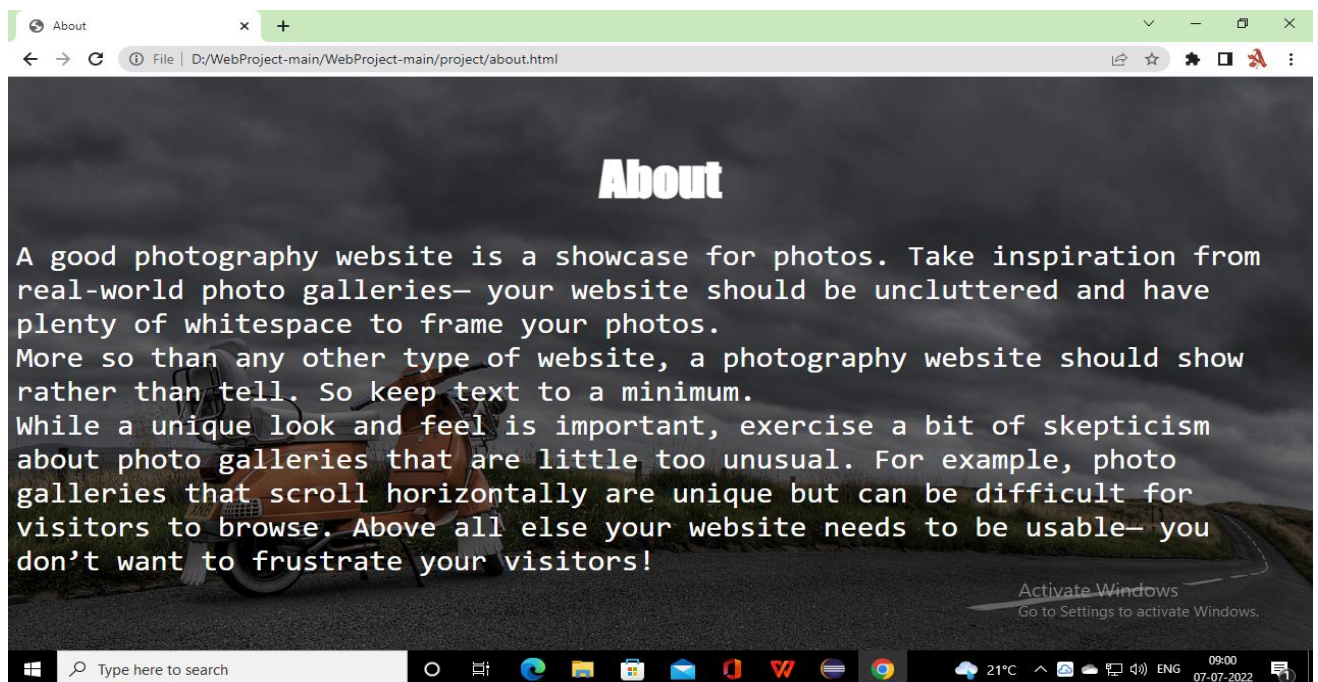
About ×  +

File | D:/WebProject-main/WebProject-main/project/about.html

About

A good photography website is a showcase for photos. Take inspiration from real-world photo galleries— your website should be uncluttered and have plenty of whitespace to frame your photos.
More so than any other type of website, a photography website should show rather than tell. So keep text to a minimum.
While a unique look and feel is important, exercise a bit of skepticism about photo galleries that are little too unusual. For example, photo galleries that scroll horizontally are unique but can be difficult for visitors to browse. Above all else your website needs to be usable— you don’t want to frustrate your visitors!

Activate Windows
Go to Settings to activate Windows.

Type here to search

21°C ENG 09:00 07-07-2022